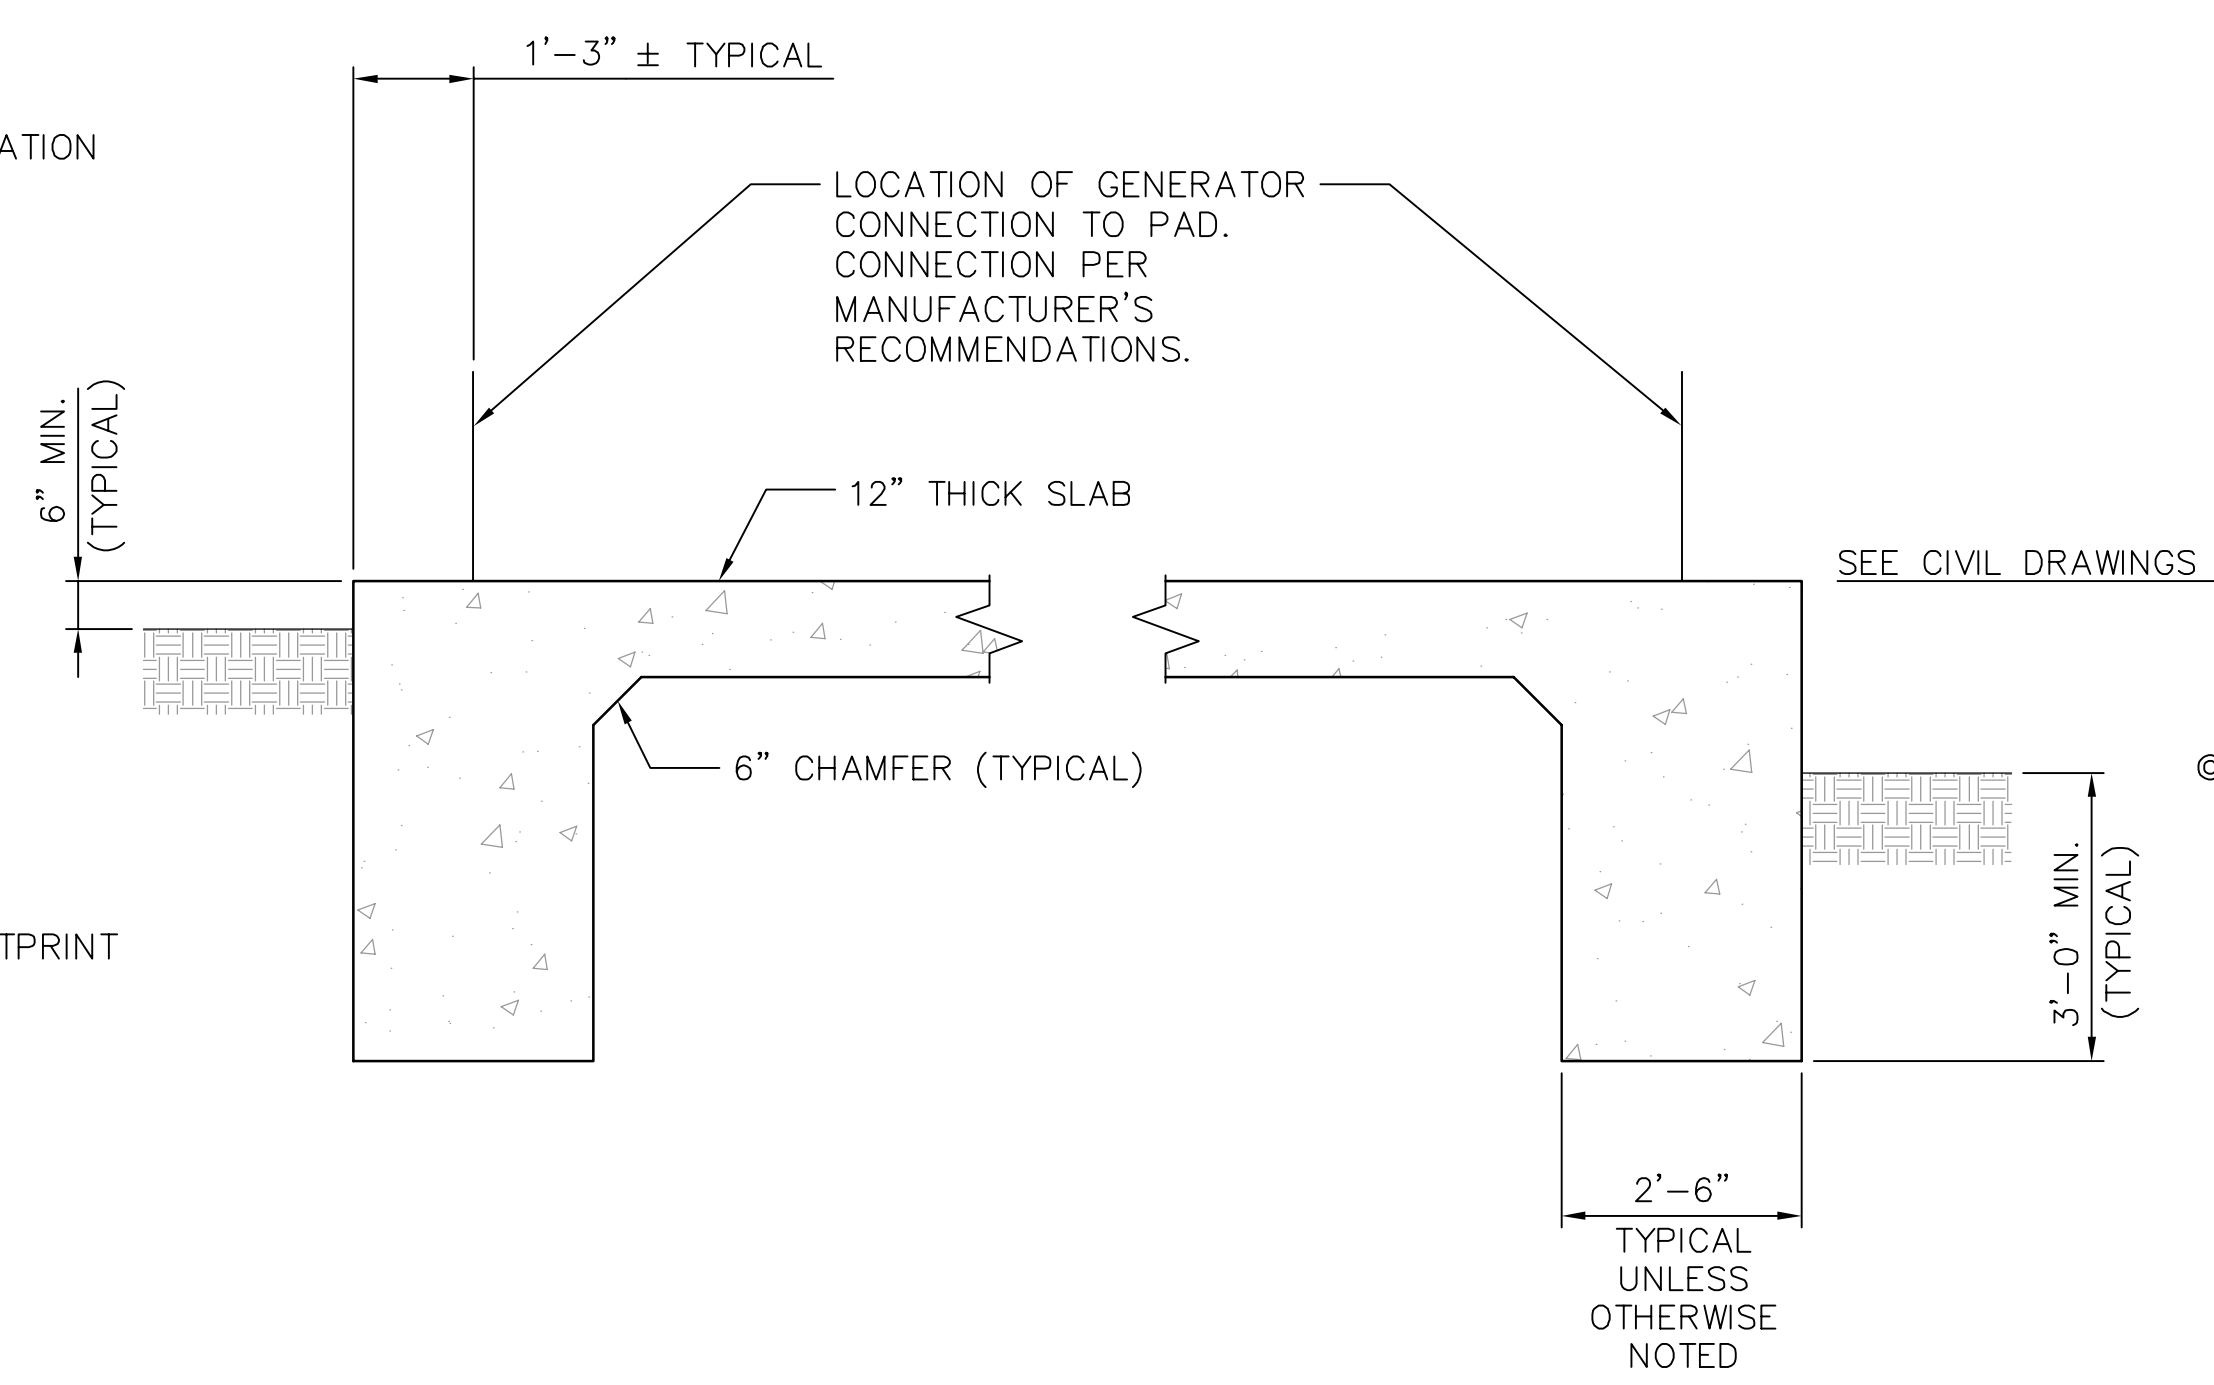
1'–3" ± TYPICAL

ATION

LOCATION OF GENERATOR CONNECTION TO PAD. CONNECTION PER MANUFACTURER'S RECOMMENDATIONS.

6" MIN. (TYPICAL)

12" THICK SLAB

SEE CIVIL DRAWINGS

6" CHAMFER (TYPICAL)

TPRINT

3'–0" MIN. (TYPICAL)

2'–6"

TYPICAL UNLESS OTHERWISE NOTED